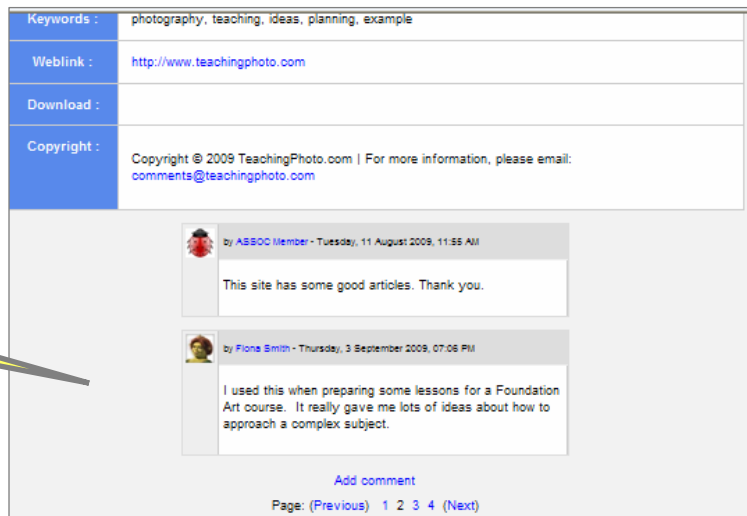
| Keywords : | photography, teaching, ideas, planning, example |
|---|---|
| Weblink : | http://www.teachingphoto.com |
| Download : | |
| Copyright : | Copyright © 2009 TeachingPhoto.com \| For more information, please email: comments@teachingphoto.com |

by ASSOC Member - Tuesday, 11 August 2009, 11:55 AM

This site has some good articles. Thank you.

by Fiona Smith - Thursday, 3 September 2009, 07:06 PM

I used this when preparing some lessons for a Foundation Art course. It really gave me lots of ideas about how to approach a complex subject.

Add comment

Page: (Previous) 1 2 3 4 (Next)